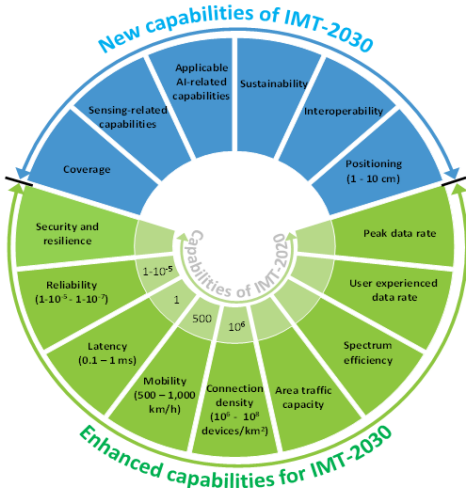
New capabilities of IMT-2030

Coverage

Sensing-related capabilities

Applicable AI-related capabilities

Sustainability

Interoperability

Positioning (1 - 10 cm)

Capabilities of IMT-2020

Security and resilience

Reliability ($1\text{-}10^{-5}$ - $1\text{-}10^{-7}$)

Latency (0.1 – 1 ms)

Mobility (500 – 1,000 km/h)

Connection density ($10^6$ – $10^8$ devices/km$^2$)

Area traffic capacity

Spectrum efficiency

User experienced data rate

Peak data rate

$1\text{-}10^{-5}$

1

500

$10^6$

Enhanced capabilities for IMT-2030